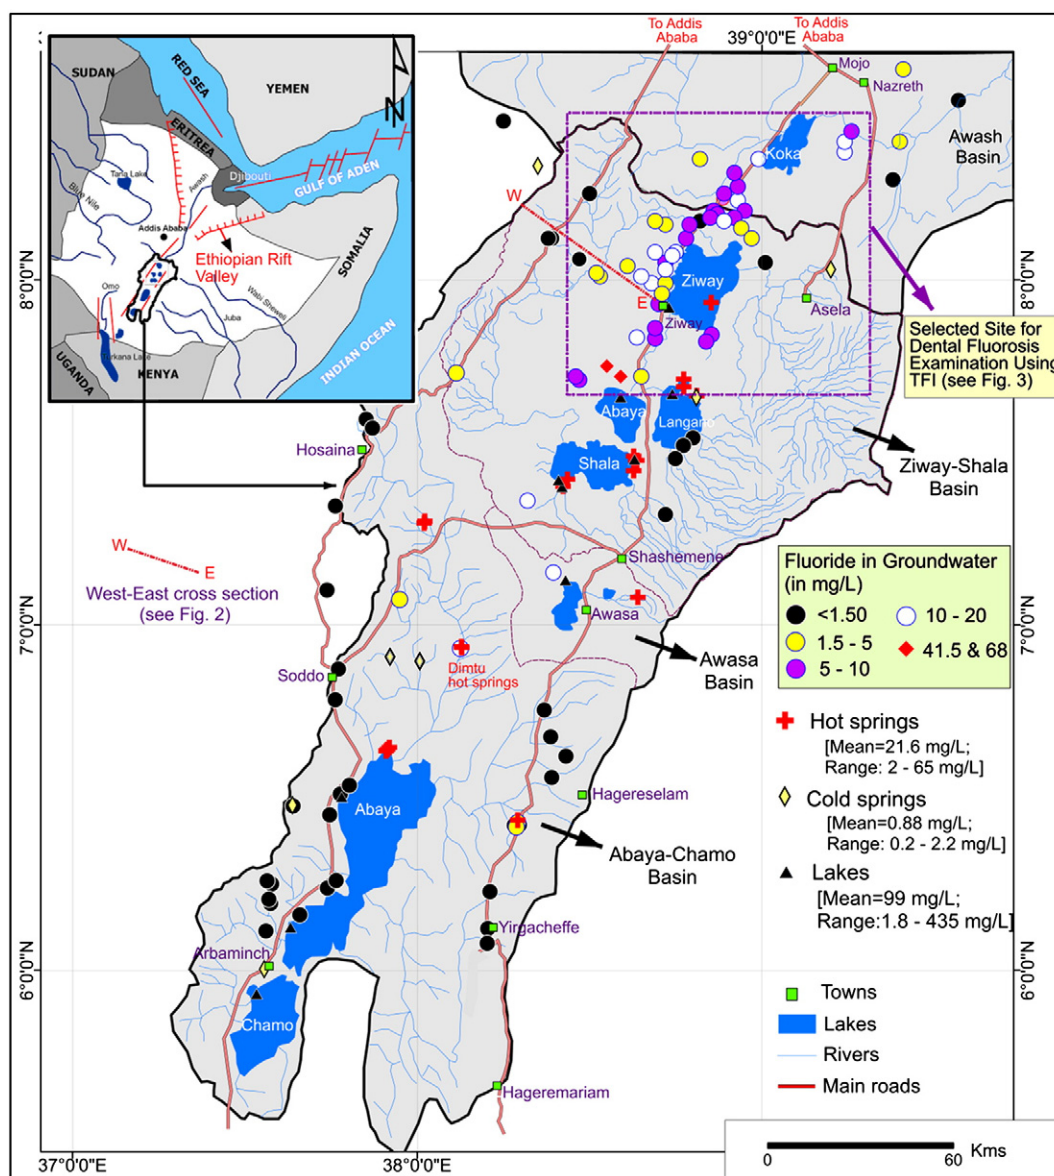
To Addis Ababa
To Addis Ababa
39°0'0"E
SUDAN
RED SEA
YEMEN
N
ERITREA
Djibouti
GULF OF ADEN
Tana Lake
Awash
Blue Nile
Addis Ababa
Ethiopian Rift Valley
SOMALIA
Omo
Wabi Shebelli
Juba
INDIAN OCEAN
Turkana Lake
UGANDA
KENYA
Mojo
Nazreth
Awash Basin
Koka
W
Ziway
E
Ziway
Asela
8°0'0"N
8°0'0"N
Selected Site for Dental Fluorosis Examination Using TFI (see Fig. 3)
Abaya
Langano
Hosaina
Shala
Ziway-Shala Basin
W
E
West-East cross section (see Fig. 2)
Shashemene
Fluoride in Groundwater (in mg/L)
<1.50
10 - 20
1.5 - 5
41.5 & 68
5 - 10
Awasa
7°0'0"N
7°0'0"N
Soddo
Dimtu hot springs
Awasa Basin
Hot springs
[Mean=21.6 mg/L; Range: 2 - 65 mg/L]
Cold springs
[Mean=0.88 mg/L; Range: 0.2 - 2.2 mg/L]
Lakes
[Mean=99 mg/L; Range:1.8 - 435 mg/L]
Hagereselam
Abaya
Abaya-Chamo Basin
Yirgacheffe
Arbaminch
6°0'0"N
6°0'0"N
Chamo
Towns
Lakes
Rivers
Main roads
Hageremariam
37°0'0"E
38°0'0"E
0
60
Kms